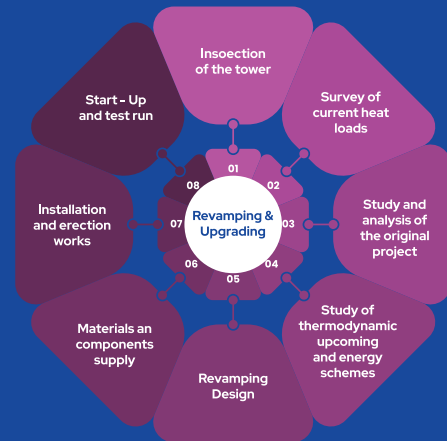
Revamping & Upgrading

01
Insoection of the tower

02
Survey of current heat loads

03
Study and analysis of the original project

04
Study of thermodynamic upcoming and energy schemes

05
Revamping Design

06
Materials an components supply

07
Installation and erection works

08
Start - Up and test run